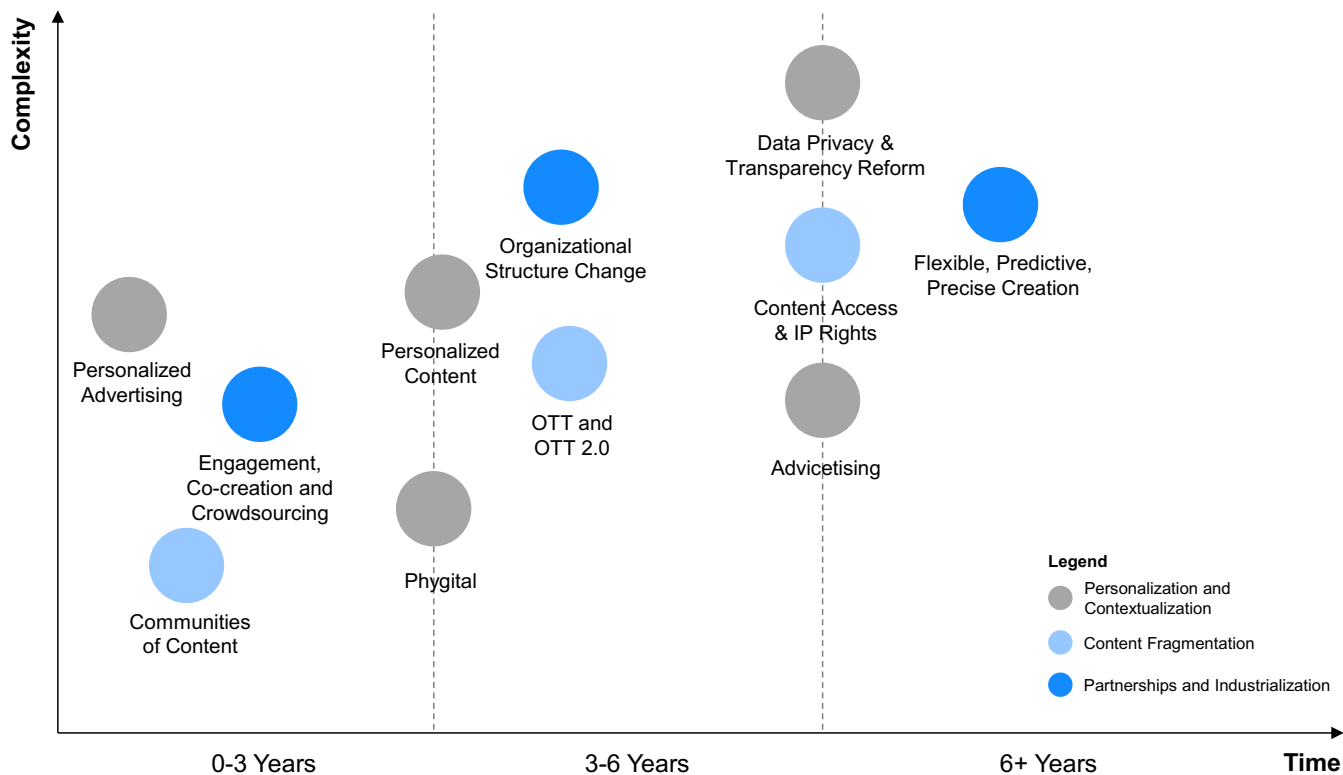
Complexity

Data Privacy & Transparency Reform

Organizational Structure Change

Flexible, Predictive, Precise Creation

Content Access & IP Rights

Personalized Content

Personalized Advertising

OTT and OTT 2.0

Engagement, Co-creation and Crowdsourcing

Advicetising

Phygital

Communities of Content

Legend
Personalization and Contextualization
Content Fragmentation
Partnerships and Industrialization

0-3 Years
3-6 Years
6+ Years
Time